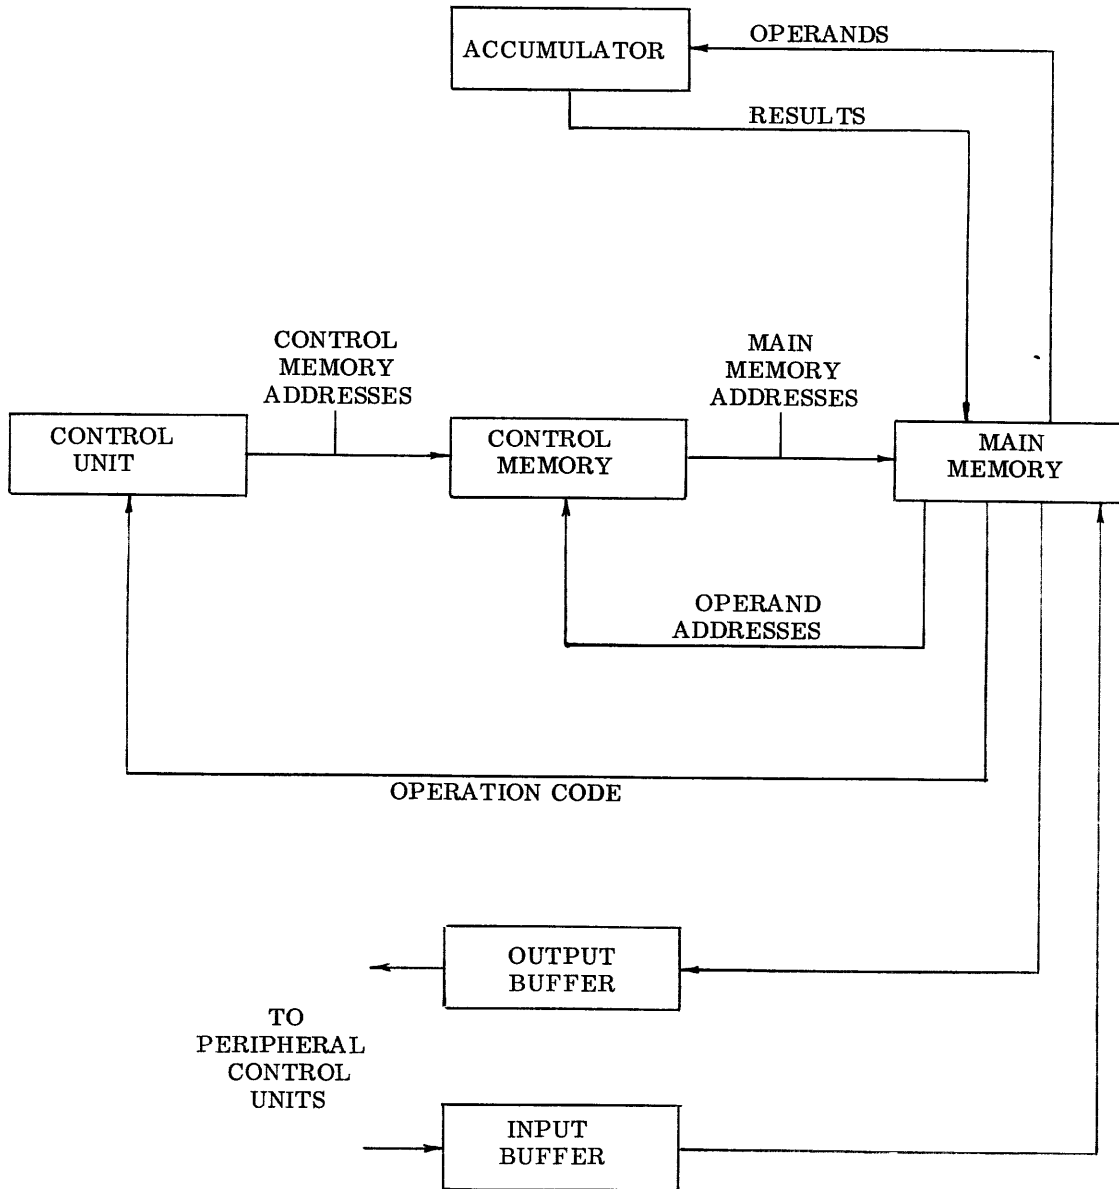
ACCUMULATOR

OPERANDS

RESULTS

CONTROL MEMORY ADDRESSES

MAIN MEMORY ADDRESSES

CONTROL UNIT

CONTROL MEMORY

MAIN MEMORY

OPERAND ADDRESSES

OPERATION CODE

OUTPUT BUFFER

TO PERIPHERAL CONTROL UNITS

INPUT BUFFER